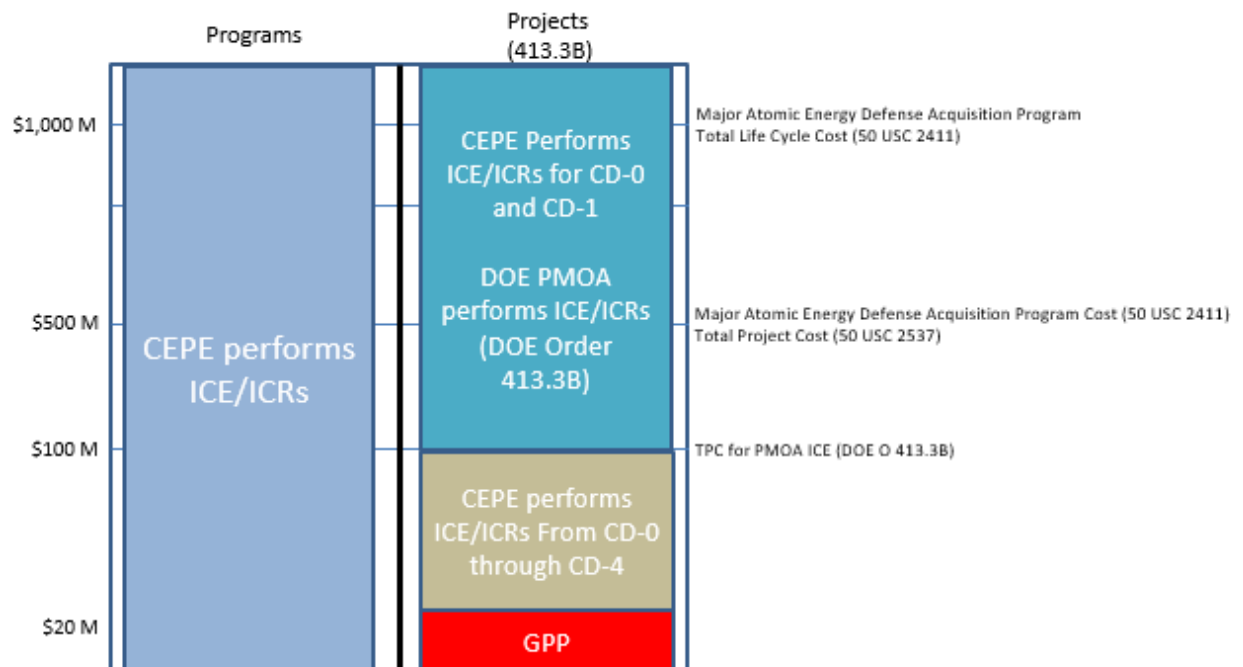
Programs

Projects
(413.3B)

$1,000 M

$500 M

$100 M

$20 M

CEPE performs ICE/ICRs

CEPE Performs ICE/ICRs for CD-0 and CD-1

DOE PMOA performs ICE/ICRs (DOE Order 413.3B)

CEPE performs ICE/ICRs From CD-0 through CD-4

GPP

Major Atomic Energy Defense Acquisition Program Total Life Cycle Cost (50 USC 2411)

Major Atomic Energy Defense Acquisition Program Cost (50 USC 2411)
Total Project Cost (50 USC 2537)

TPC for PMOA ICE (DOE O 413.3B)